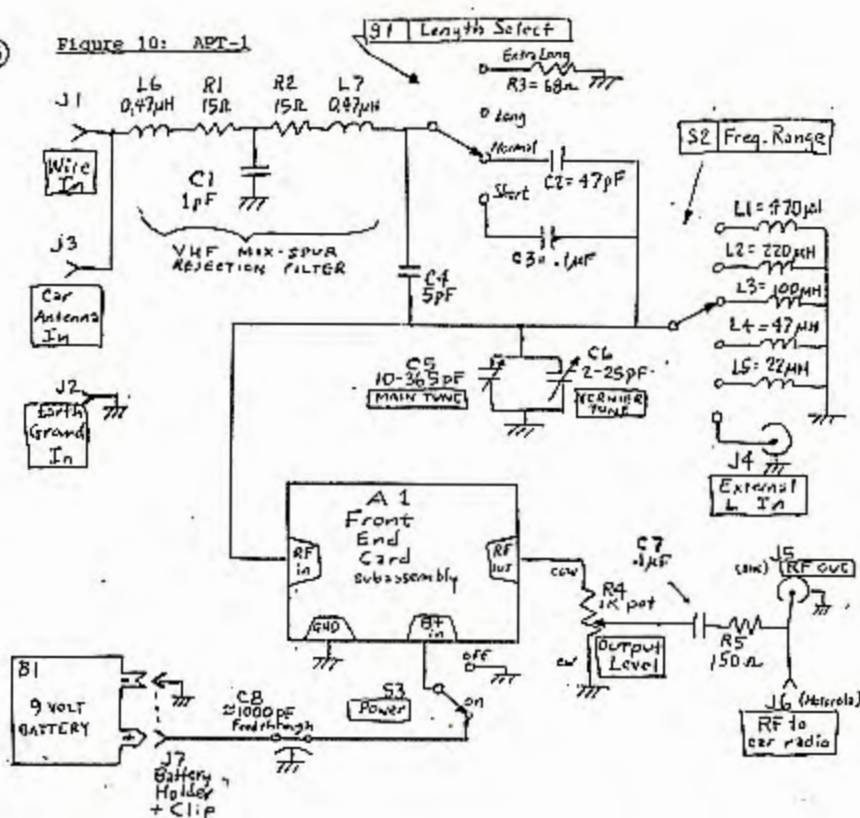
Figure 10: APT-1

S1 Length Select

Extra Long
R3 = 68Ω

Long
Normal
Short

L6 0.47μH
R1 15Ω
R2 15Ω
L7 0.47μH

J1

Wire In

C1 1pF

VHF MIX-SPUR REJECTION FILTER

J3

Car Antenna In

C2 = 47pF

C3 = .1μF

C4 5pF

S2 Freq. Range

L1 = 470μH
L2 = 220μH
L3 = 100μH
L4 = 47μH
L5 = 22μH

J2

Earth Ground In

C5 10-365pF
MAIN TUNE

C6 2-25pF
VERNIER TUNE

J4

External L In

A1
Front End Card
subassembly

RF in

RF out

GND

B+ in

C7 .1μF

ccw

R4 1K pot

cw

Output Level

R5 150Ω

(BNC) J5 RF out

J6 (Motorola)

RF to car radio

B1

9 VOLT BATTERY

C8 ≈1000pF Feedthrough

J7 Battery Holder + Clip

S3 Power

off

on